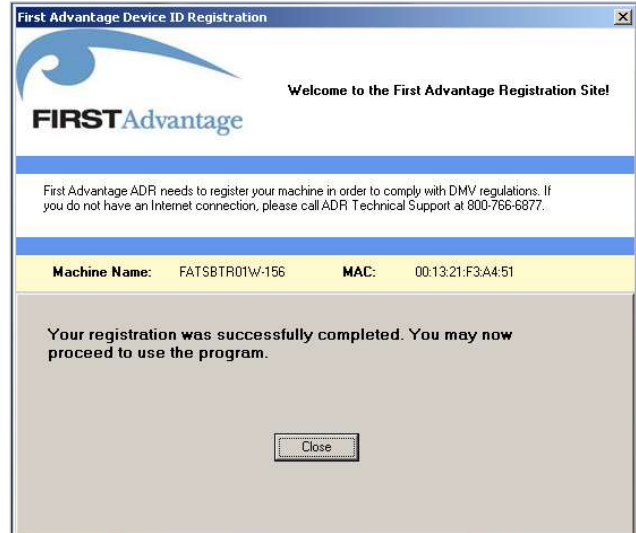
First Advantage Device ID Registration

FIRSTAdvantage

Welcome to the First Advantage Registration Site!

First Advantage ADR needs to register your machine in order to comply with DMV regulations. If you do not have an Internet connection, please call ADR Technical Support at 800-766-6877.

Machine Name: FATSBTR01W-156 MAC: 00:13:21:F3:A4:51

Your registration was successfully completed. You may now proceed to use the program.

Close